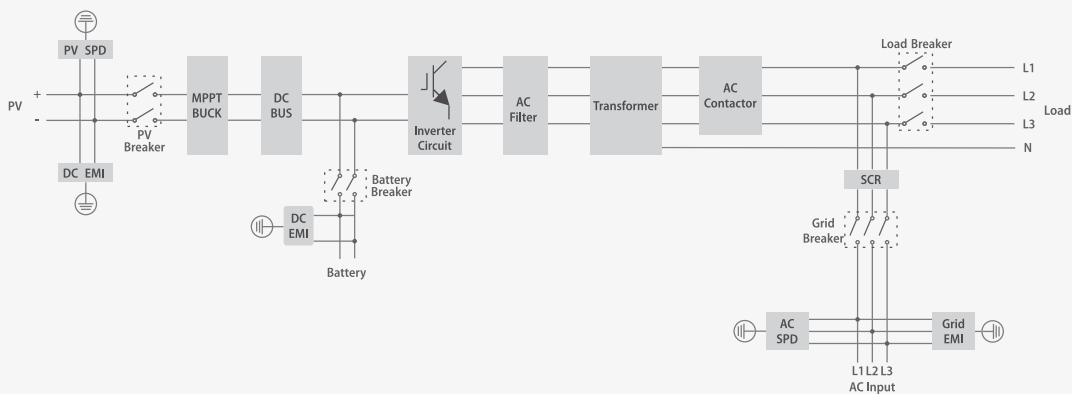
PV SPD

PV +
-

PV
Breaker

DC EMI

MPPT
BUCK

DC
BUS

Battery
Breaker

DC
EMI

Battery

Inverter
Circuit

AC
Filter

Transformer

AC
Contactor

Load Breaker

L1
L2
L3
N

Load

SCR

Grid
Breaker

AC
SPD

Grid
EMI

L1 L2 L3
AC Input